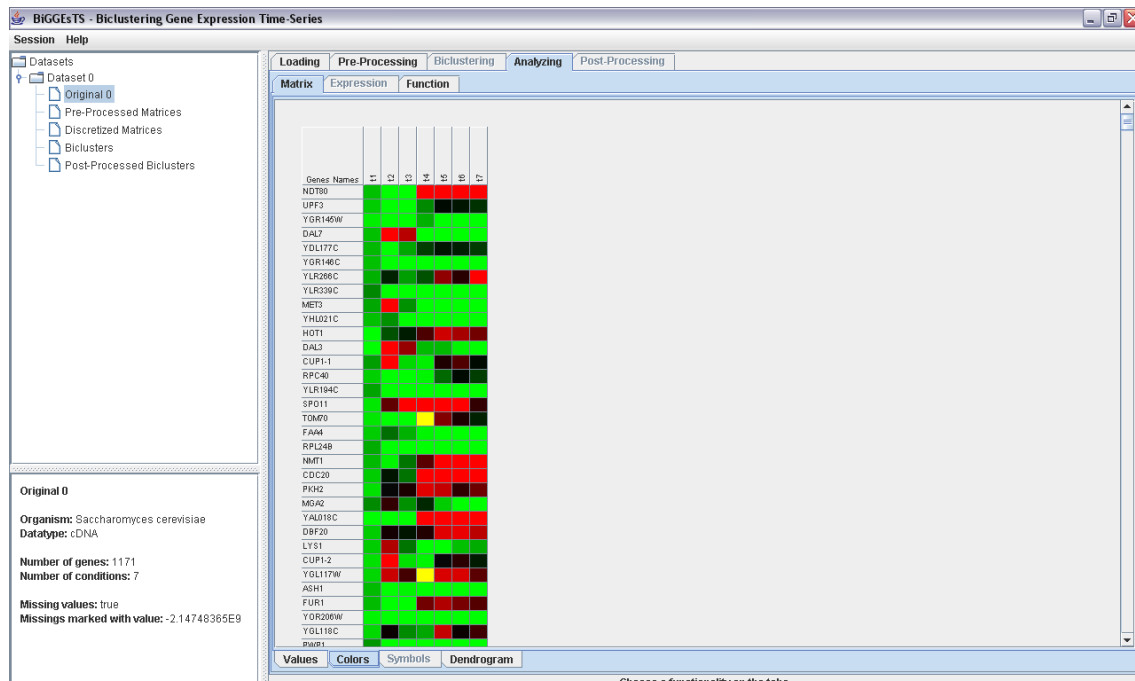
BiGGEsTS - Biclustering Gene Expression Time-Series

Session Help

Datasets
Dataset 0
Original 0
Pre-Processed Matrices
Discretized Matrices
Biclusters
Post-Processed Biclusters

Original 0

Organism: Saccharomyces cerevisiae
Datatype: cDNA

Number of genes: 1171
Number of conditions: 7

Missing values: true
Missings marked with value: -2.14748365E9

Loading | Pre-Processing | Biclustering | Analyzing | Post-Processing

Matrix | Expression | Function

Genes Names t1 t2 t3 t4 t5 t6 t7
NDT80
UPF3
YGR145W
DAL7
YDL177C
YGR146C
YLR266C
YLR339C
MET3
YHL021C
HOT1
DAL3
CUP1-1
RPC40
YLR194C
SPO11
TOM70
FAA4
RPL24B
NMT1
CDC20
PKH2
MGA2
YAL018C
DBF20
LYS1
CUP1-2
YGL117W
ASH1
FUR1
YOR206W
YGL118C
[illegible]

Values | Colors | Symbols | Dendrogram

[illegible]